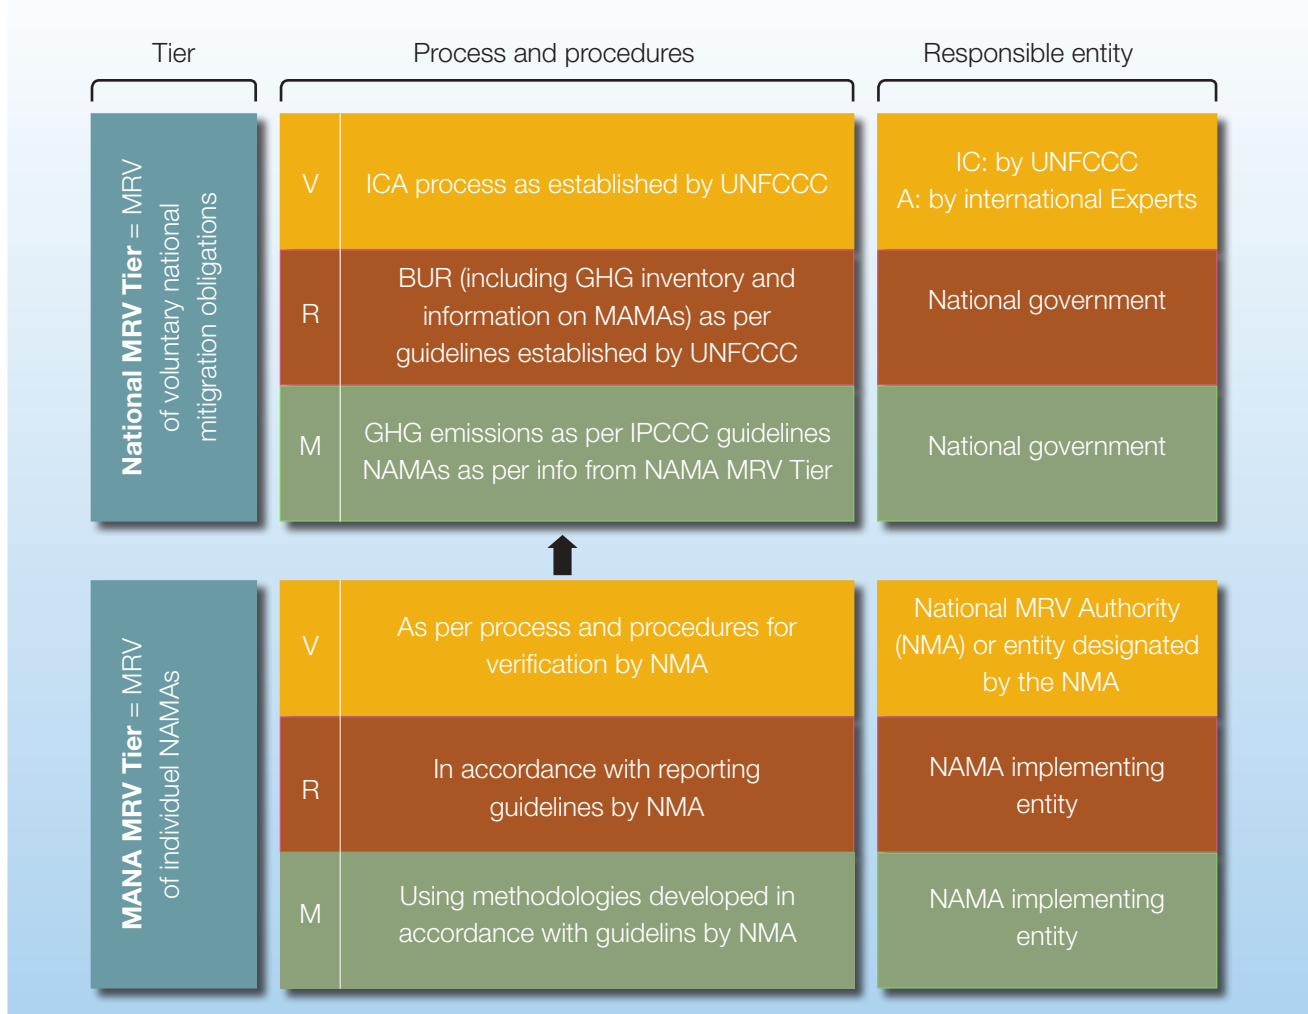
| Tier | | Process and procedures | Responsible entity |
|---|---|---|---|
| **National MRV Tier** = MRV of voluntary national mitigation obligations | V | ICA process as established by UNFCCC | IC: by UNFCCC A: by international Experts |
| | R | BUR (including GHG inventory and information on MAMAs) as per guidelines established by UNFCCC | National government |
| | M | GHG emissions as per IPCCC guidelines NAMAs as per info from NAMA MRV Tier | National government |
| **MANA MRV Tier** = MRV of individuel NAMAs | V | As per process and procedures for verification by NMA | National MRV Authority (NMA) or entity designated by the NMA |
| | R | In accordance with reporting guidelines by NMA | NAMA implementing entity |
| | M | Using methodologies developed in accordance with guidelins by NMA | NAMA implementing entity |